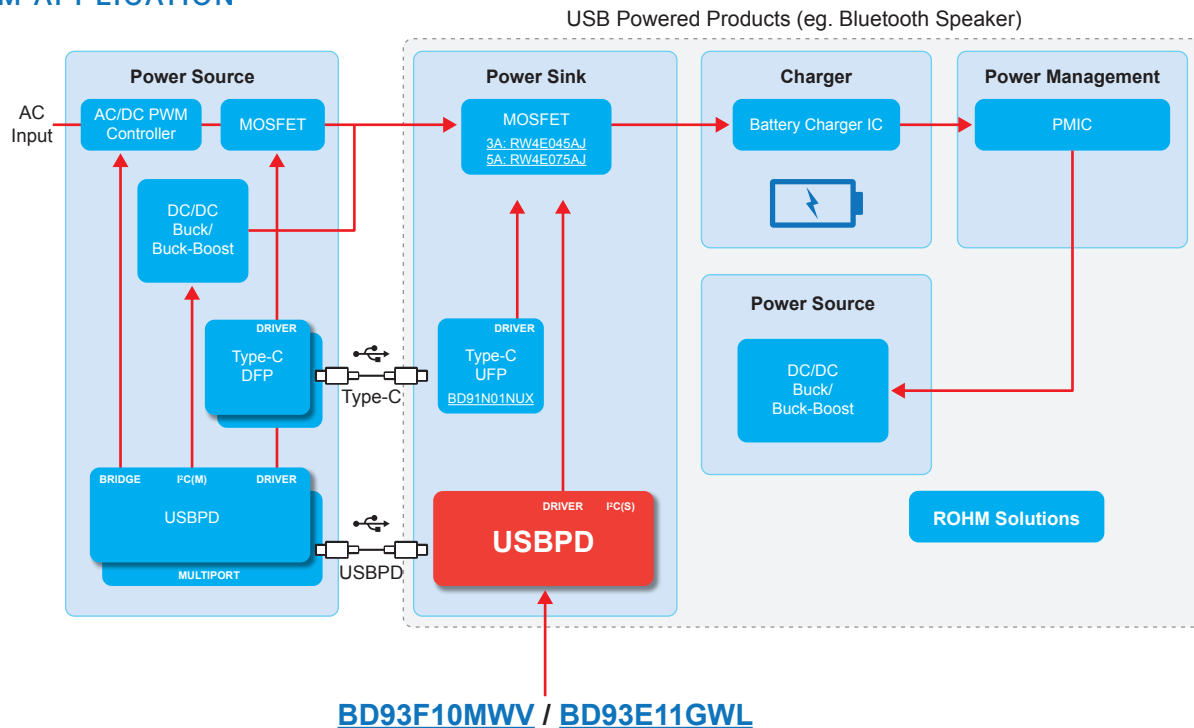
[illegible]

USB Powered Products (eg. Bluetooth Speaker)

Power Source

AC Input

AC/DC PWM Controller

MOSFET

DC/DC Buck/ Buck-Boost

DRIVER

Type-C DFP

BRIDGE

I²C(M)

DRIVER

USBPD

MULTIPORT

Type-C

USBPD

Power Sink

MOSFET
3A: RW4E045AJ
5A: RW4E075AJ

DRIVER

Type-C UFP

BD91N01NUX

DRIVER

I²C(S)

USBPD

Charger

Battery Charger IC

Power Management

PMIC

Power Source

DC/DC Buck/ Buck-Boost

ROHM Solutions

BD93F10MWV / BD93E11GWL